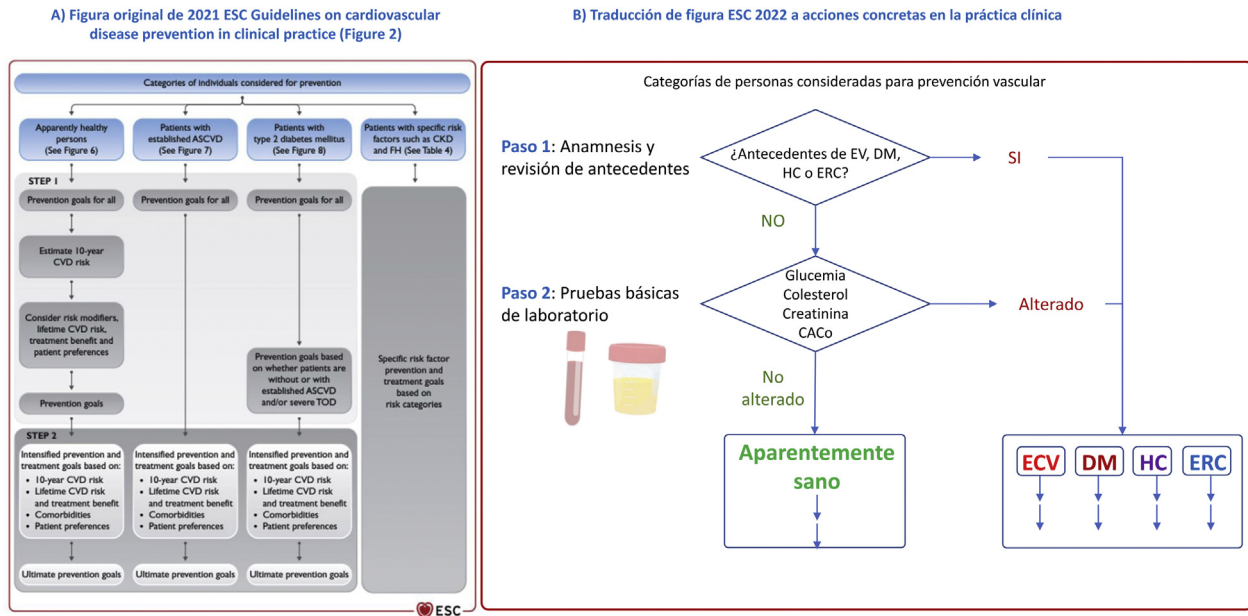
A) Figura original de 2021 ESC Guidelines on cardiovascular disease prevention in clinical practice (Figure 2)

Categories of individuals considered for prevention

Apparently healthy persons (See Figure 6)

Patients with established ASCVD (See Figure 7)

Patients with type 2 diabetes mellitus (See Figure 8)

Patients with specific risk factors such as CKD and FH (See Table 4)

STEP 1

Prevention goals for all

Prevention goals for all

Prevention goals for all

Estimate 10-year CVD risk

Consider risk modifiers, lifetime CVD risk, treatment benefit and patient preferences

Prevention goals

Prevention goals based on whether patients are without or with established ASCVD and/or severe TOD

Specific risk factor prevention and treatment goals based on risk categories

STEP 2

Intensified prevention and treatment goals based on:
• 10-year CVD risk
• Lifetime CVD risk and treatment benefit
• Comorbidities
• Patient preferences

Intensified prevention and treatment goals based on:
• 10-year CVD risk
• Lifetime CVD risk and treatment benefit
• Comorbidities
• Patient preferences

Intensified prevention and treatment goals based on:
• 10-year CVD risk
• Lifetime CVD risk and treatment benefit
• Comorbidities
• Patient preferences

Ultimate prevention goals

Ultimate prevention goals

Ultimate prevention goals

ESC

B) Traducción de figura ESC 2022 a acciones concretas en la práctica clínica

Categorías de personas consideradas para prevención vascular

Paso 1: Anamnesis y revisión de antecedentes

¿Antecedentes de EV, DM, HC o ERC?

SI

NO

Paso 2: Pruebas básicas de laboratorio

Glucemia
Colesterol
Creatinina
CACo

Alterado

No alterado

Aparentemente sano

ECV

DM

HC

ERC